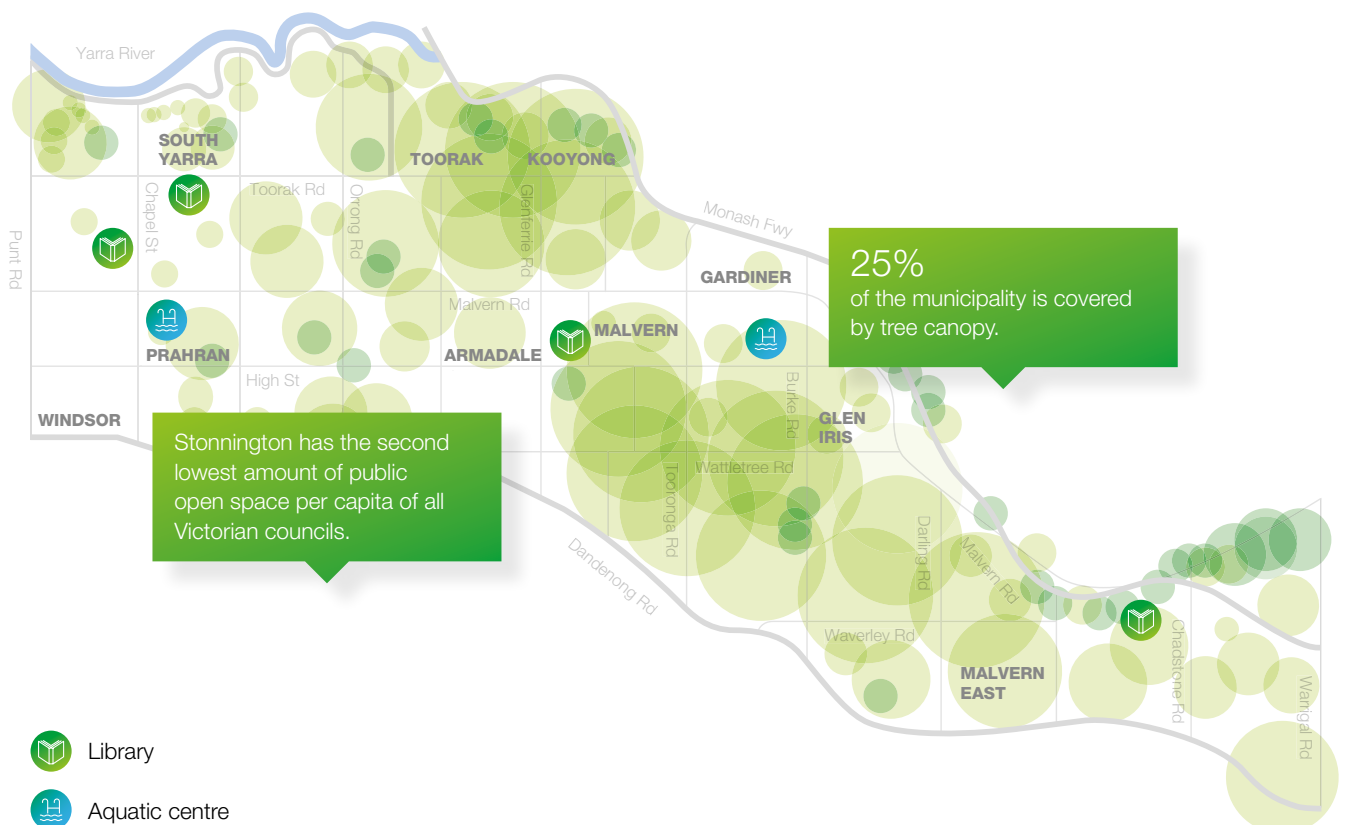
Yarra River

SOUTH YARRA

TOORAK

KOOYONG

Toorak Rd

Chapel St

Orrong Rd

Glenferrie Rd

Monash Fwy

Punt Rd

GARDINER

25%
of the municipality is covered by tree canopy.

Malvern Rd

MALVERN

PRAHRAN

ARMADALE

High St

Burke Rd

GLEN IRIS

WINDSOR

Stonnington has the second lowest amount of public open space per capita of all Victorian councils.

Wattletree Rd

Tooronga Rd

Darling Rd

Malvern Rd

Dandenong Rd

Waverley Rd

Chadstone Rd

MALVERN EAST

Warrigal Rd

Library

Aquatic centre